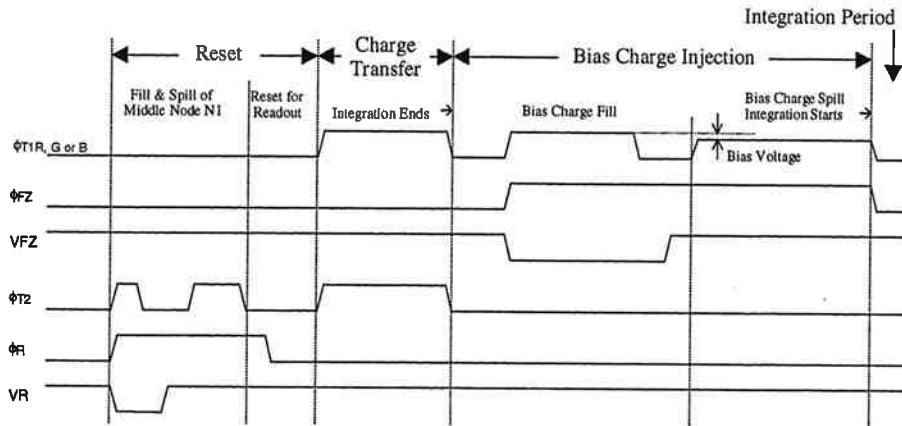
Integration Period

Reset

Charge Transfer

Bias Charge Injection

Fill & Spill of Middle Node N1

Reset for Readout

Integration Ends →

Bias Charge Fill

Bias Charge Spill Integration Starts →

ϕT1R, G or B

Bias Voltage

ϕFZ

VFZ

ϕT2

ϕR

VR